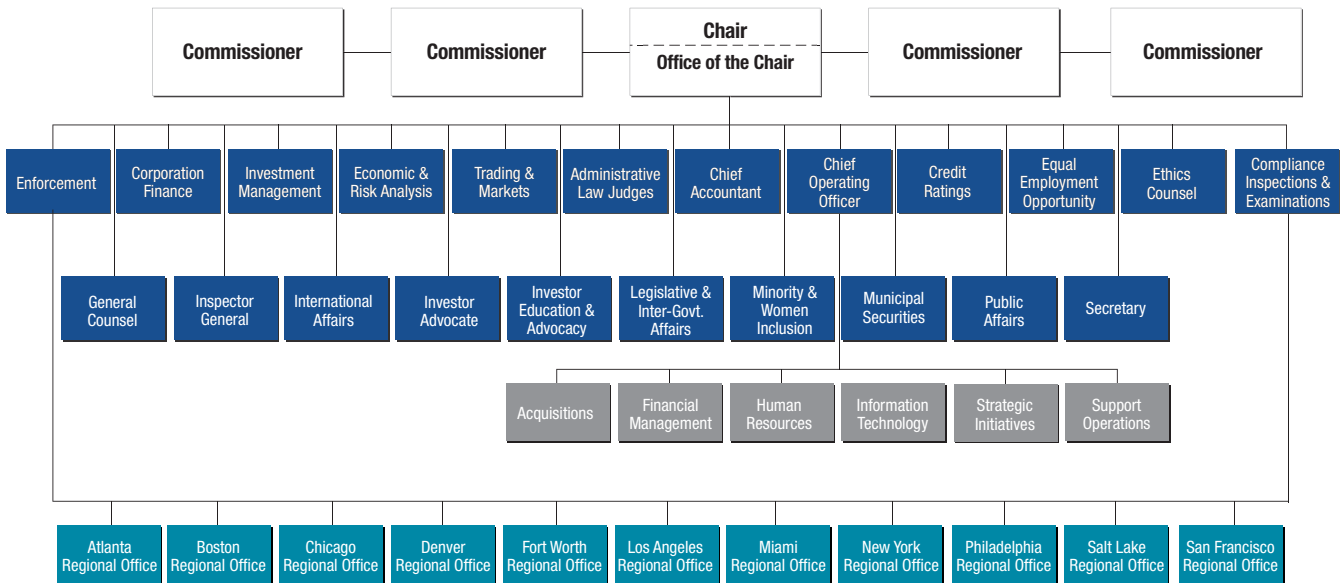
Commissioner

Commissioner

Chair
Office of the Chair

Commissioner

Commissioner

Enforcement

Corporation Finance

Investment Management

Economic & Risk Analysis

Trading & Markets

Administrative Law Judges

Chief Accountant

Chief Operating Officer

Credit Ratings

Equal Employment Opportunity

Ethics Counsel

Compliance Inspections & Examinations

General Counsel

Inspector General

International Affairs

Investor Advocate

Investor Education & Advocacy

Legislative & Inter-Govt. Affairs

Minority & Women Inclusion

Municipal Securities

Public Affairs

Secretary

Acquisitions

Financial Management

Human Resources

Information Technology

Strategic Initiatives

Support Operations

Atlanta Regional Office

Boston Regional Office

Chicago Regional Office

Denver Regional Office

Fort Worth Regional Office

Los Angeles Regional Office

Miami Regional Office

New York Regional Office

Philadelphia Regional Office

Salt Lake Regional Office

San Francisco Regional Office